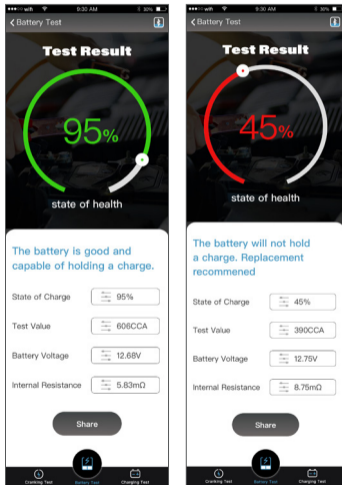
●●●○○ with 9:30 AM 30%

< Battery Test

Test Result

95%

state of health

The battery is good and capable of holding a charge.

State of Charge 95%

Test Value 606CCA

Battery Voltage 12.68V

Internal Resistance 5.83mΩ

Share

Cranking Test Battery Test Charging Test

●●●○○ with 9:30 AM 30%

< Battery Test

Test Result

45%

state of health

The battery will not hold a charge. Replacement recommened

State of Charge 45%

Test Value 390CCA

Battery Voltage 12.75V

Internal Resistance 8.75mΩ

Share

Cranking Test Battery Test Charging Test